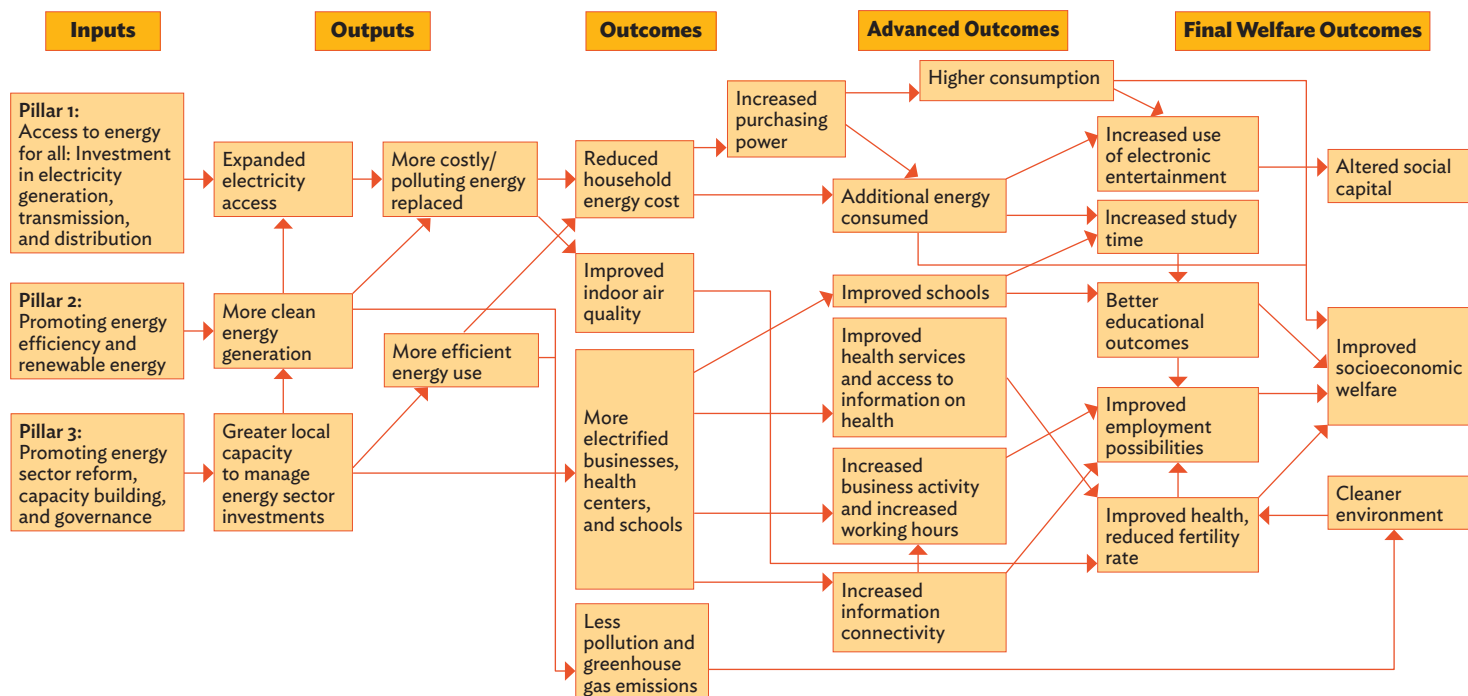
Inputs

Outputs

Outcomes

Advanced Outcomes

Final Welfare Outcomes

Pillar 1: Access to energy for all: Investment in electricity generation, transmission, and distribution

Pillar 2: Promoting energy efficiency and renewable energy

Pillar 3: Promoting energy sector reform, capacity building, and governance

Expanded electricity access

More clean energy generation

Greater local capacity to manage energy sector investments

More costly/ polluting energy replaced

More efficient energy use

Reduced household energy cost

Improved indoor air quality

More electrified businesses, health centers, and schools

Less pollution and greenhouse gas emissions

Increased purchasing power

Higher consumption

Additional energy consumed

Improved schools

Improved health services and access to information on health

Increased business activity and increased working hours

Increased information connectivity

Increased use of electronic entertainment

Increased study time

Better educational outcomes

Improved employment possibilities

Improved health, reduced fertility rate

Altered social capital

Improved socioeconomic welfare

Cleaner environment